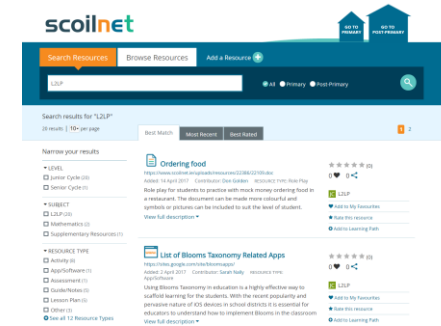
scoilnet

GO TO PRIMARY

GO TO POST-PRIMARY

Search Resources

Browse Resources

Add a Resource

L2LP

All Primary Post-Primary

Search results for "L2LP"

28 results | 10 per page

Best Match

Most Recent

Best Rated

1 2

Narrow your results

LEVEL

Junior Cycle (20)

Senior Cycle (1)

SUBJECT

L2LP (24)

Mathematics (2)

Supplementary Resources (1)

RESOURCE TYPE

Activity (6)

App/Software (3)

Assessment (1)

Guide/Notes (5)

Lesson Plan (6)

Other (1)

See all 12 Resource Types

Ordering food

https://www.scoilnet.ie/uploads/resources/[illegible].doc

Added: 14 April 2017 Contributor: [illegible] RESOURCE TYPE: Role Play

Role play for students to practice with mock money ordering food in a restaurant. The document can be made more colourful and symbols or pictures can be included to suit the level of student.

View full description

(0)

0

L2LP

Add to My Favourites

Rate this resource

Add to Learning Path

List of Blooms Taxonomy Related Apps

https://sites.google.com/site/bloomsapps/

Added: 2 April 2017 Contributor: Sarah Kelly RESOURCE TYPE: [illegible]

Using Blooms Taxonomy in education is a highly effective way to scaffold learning for the students. With the recent popularity and pervasive nature of iOS devices in school districts it is essential for educators to understand how to implement Blooms in the classroom

View full description

(0)

0

L2LP

Add to My Favourites

Rate this resource

Add to Learning Path